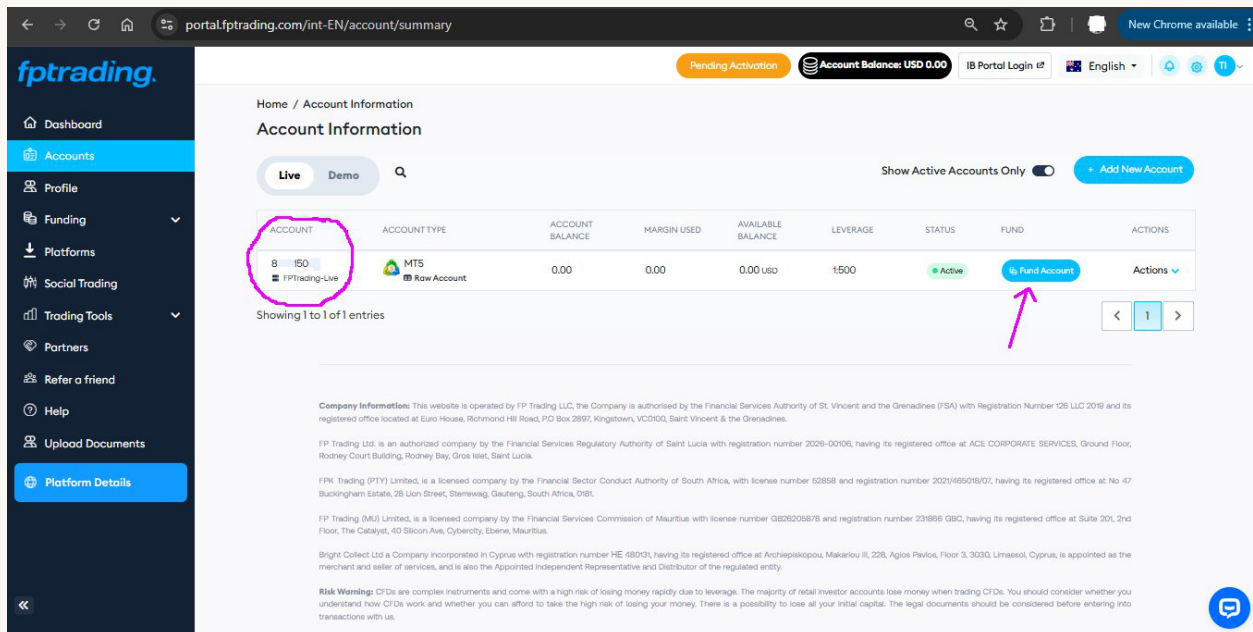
portal.fptrading.com/int-EN/account/summary

New Chrome available

fptrading.

Pending Activation

Account Balance: USD 0.00

IB Portal Login

English

TI

Dashboard
Accounts
Profile
Funding
Platforms
Social Trading
Trading Tools
Partners
Refer a friend
Help
Upload Documents
Platform Details

Home / Account Information

Account Information

Live Demo

Show Active Accounts Only

+ Add New Account

| ACCOUNT | ACCOUNT TYPE | ACCOUNT BALANCE | MARGIN USED | AVAILABLE BALANCE | LEVERAGE | STATUS | FUND | ACTIONS |
|---|---|---|---|---|---|---|---|---|
| 8 150 FPTrading-Live | MT5 Raw Account | 0.00 | 0.00 | 0.00 USD | 1:500 | Active | Fund Account | Actions |

Showing 1 to 1 of 1 entries

1

Company Information: This website is operated by FP Trading LLC, the Company is authorised by the Financial Services Authority of St. Vincent and the Grenadines (FSA) with Registration Number 126 LLC 2019 and its registered office located at Euro House, Richmond Hill Road, P.O Box 2897, Kingstown, VC0100, Saint Vincent & the Grenadines.

FP Trading Ltd. is an authorized company by the Financial Services Regulatory Authority of Saint Lucia with registration number 2026-00106, having its registered office at ACE CORPORATE SERVICES, Ground Floor, Rodney Court Building, Rodney Bay, Gros Islet, Saint Lucia.

FPK Trading (PTY) Limited, is a licensed company by the Financial Sector Conduct Authority of South Africa, with license number 52858 and registration number 2021/465018/07, having its registered office at No 47 Buckingham Estate, 28 Lion Street, Sterrewag, Gauteng, South Africa, 0181.

FP Trading (MU) Limited, is a licensed company by the Financial Services Commission of Mauritius with license number GB26205878 and registration number 231866 GBC, having its registered office at Suite 201, 2nd Floor, The Catalyst, 40 Silicon Ave, Cybercity, Ebene, Mauritius.

Bright Collect Ltd a Company incorporated in Cyprus with registration number HE 480131, having its registered office at Archiepiskopou, Makariou III, 228, Agios Pavlos, Floor 3, 3030, Limassol, Cyprus, is appointed as the merchant and seller of services, and is also the Appointed Independent Representative and Distributor of the regulated entity.

Risk Warning: CFDs are complex instruments and come with a high risk of losing money rapidly due to leverage. The majority of retail investor accounts lose money when trading CFDs. You should consider whether you understand how CFDs work and whether you can afford to take the high risk of losing your money. There is a possibility to lose all your initial capital. The legal documents should be considered before entering into transactions with us.